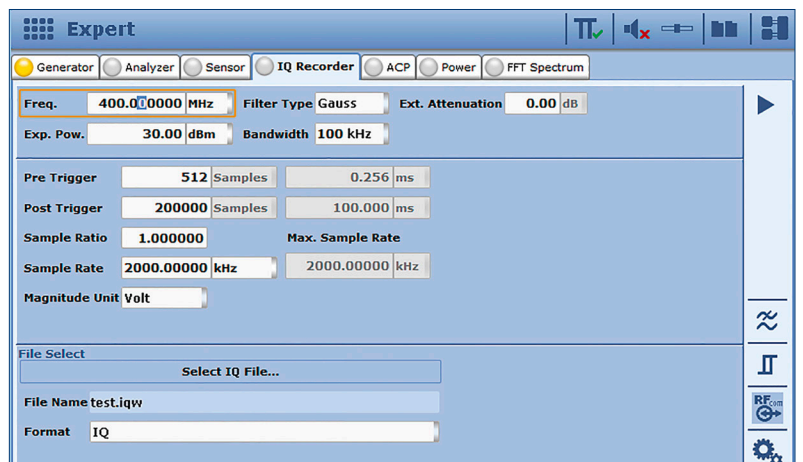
Expert

Generator | Analyzer | Sensor | IQ Recorder | ACP | Power | FFT Spectrum

Freq. 400.000000 MHz
Filter Type Gauss
Ext. Attenuation 0.00 dB
Exp. Pow. 30.00 dBm
Bandwidth 100 kHz

Pre Trigger 512 Samples 0.256 ms
Post Trigger 200000 Samples 100.000 ms
Sample Ratio 1.000000
Max. Sample Rate
Sample Rate 2000.00000 kHz 2000.00000 kHz
Magnitude Unit Volt

File Select
Select IQ File...
File Name test.iqw
Format IQ

RF com